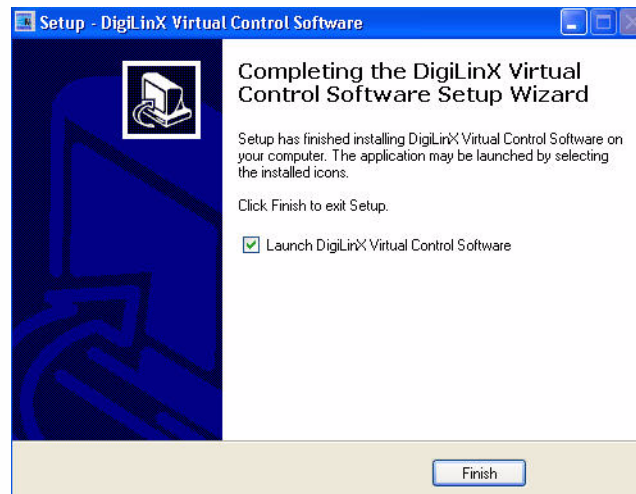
Setup - DigiLinX Virtual Control Software

Completing the DigiLinX Virtual Control Software Setup Wizard

Setup has finished installing DigiLinX Virtual Control Software on your computer. The application may be launched by selecting the installed icons.

Click Finish to exit Setup.

Launch DigiLinX Virtual Control Software

Finish